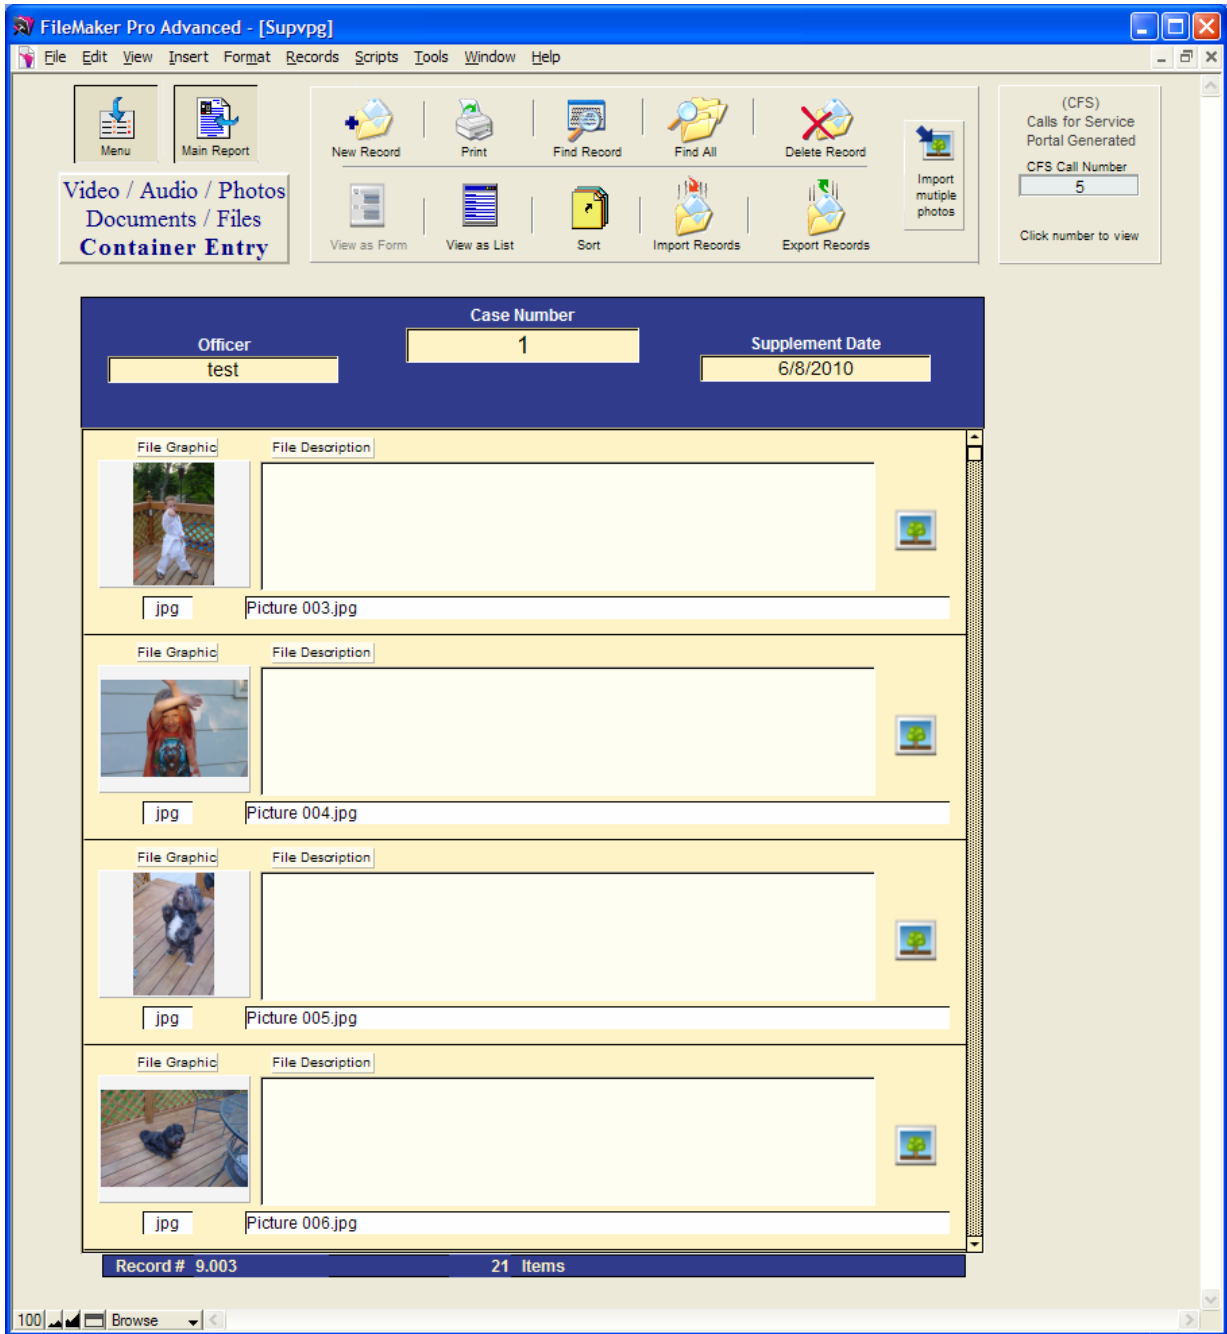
FileMaker Pro Advanced - [Supvpg]

File Edit View Insert Format Records Scripts Tools Window Help

Menu

Main Report

Video / Audio / Photos
Documents / Files
Container Entry

New Record

Print

Find Record

Find All

Delete Record

View as Form

View as List

Sort

Import Records

Export Records

Import mutiple photos

(CFS)
Calls for Service
Portal Generated

CFS Call Number

5

Click number to view

Case Number

1

Officer

test

Supplement Date

6/8/2010

File Graphic

File Description

jpg

Picture 003.jpg

File Graphic

File Description

jpg

Picture 004.jpg

File Graphic

File Description

jpg

Picture 005.jpg

File Graphic

File Description

jpg

Picture 006.jpg

Record # 9.003

21 Items

100

Browse